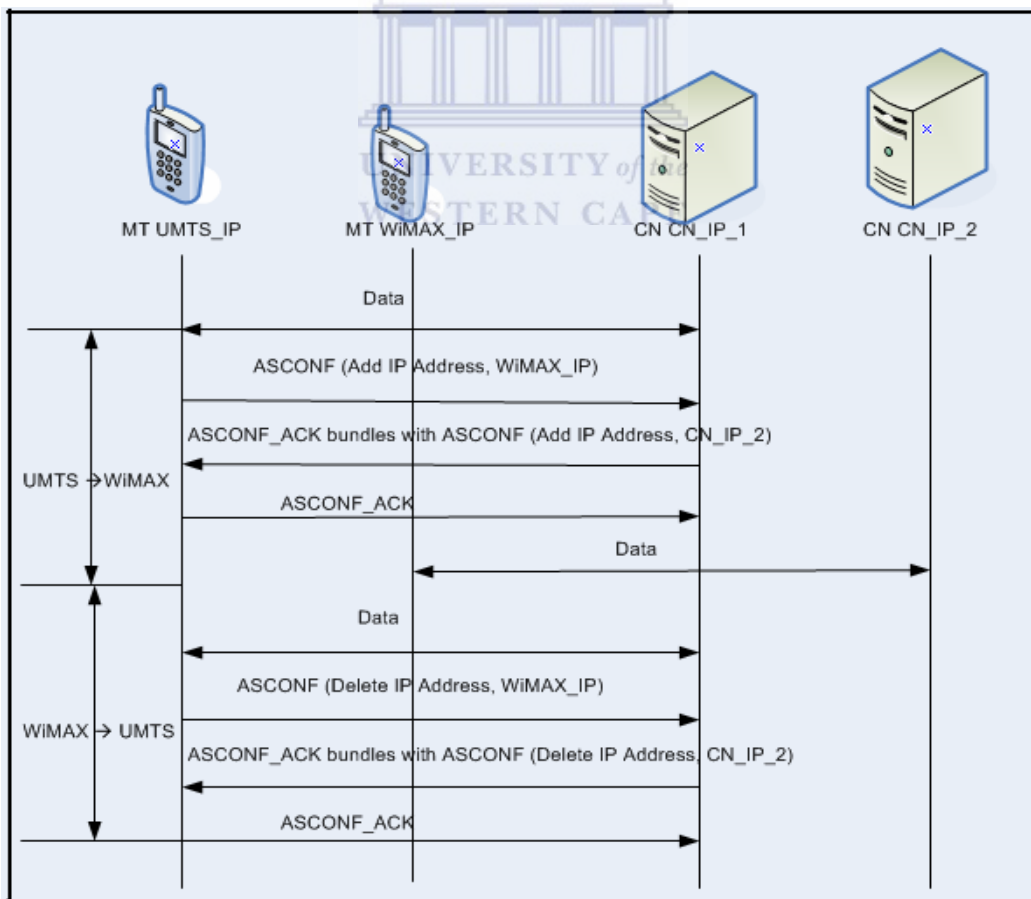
UNIVERSITY of the
WESTERN CAPE

MT UMTS_IP

MT WiMAX_IP

CN CN_IP_1

CN CN_IP_2

Data

ASCONF (Add IP Address, WiMAX_IP)

ASCONF_ACK bundles with ASCONF (Add IP Address, CN_IP_2)

UMTS → WiMAX

ASCONF_ACK

Data

Data

ASCONF (Delete IP Address, WiMAX_IP)

WiMAX → UMTS

ASCONF_ACK bundles with ASCONF (Delete IP Address, CN_IP_2)

ASCONF_ACK